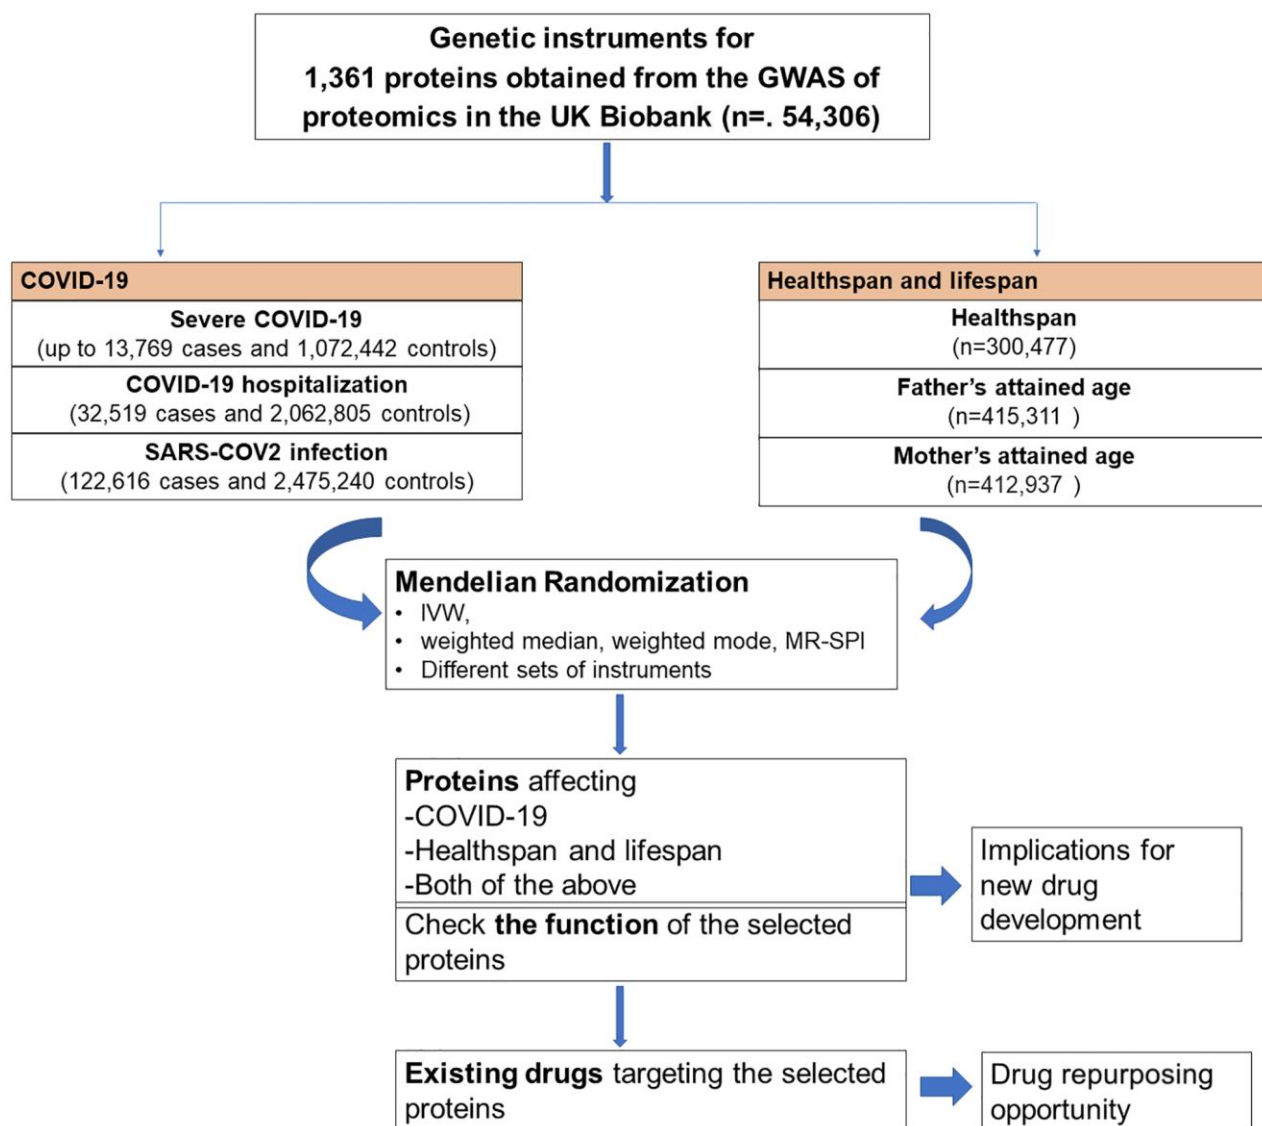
Genetic instruments for 1,361 proteins obtained from the GWAS of proteomics in the UK Biobank (n=. 54,306)

COVID-19

Severe COVID-19
(up to 13,769 cases and 1,072,442 controls)

COVID-19 hospitalization
(32,519 cases and 2,062,805 controls)

SARS-COV2 infection
(122,616 cases and 2,475,240 controls)

Healthspan and lifespan

Healthspan
(n=300,477)

Father's attained age
(n=415,311 )

Mother's attained age
(n=412,937 )

Mendelian Randomization
• IVW,
• weighted median, weighted mode, MR-SPI
• Different sets of instruments

Proteins affecting
-COVID-19
-Healthspan and lifespan
-Both of the above

Check the function of the selected proteins

Implications for new drug development

Existing drugs targeting the selected proteins

Drug repurposing opportunity